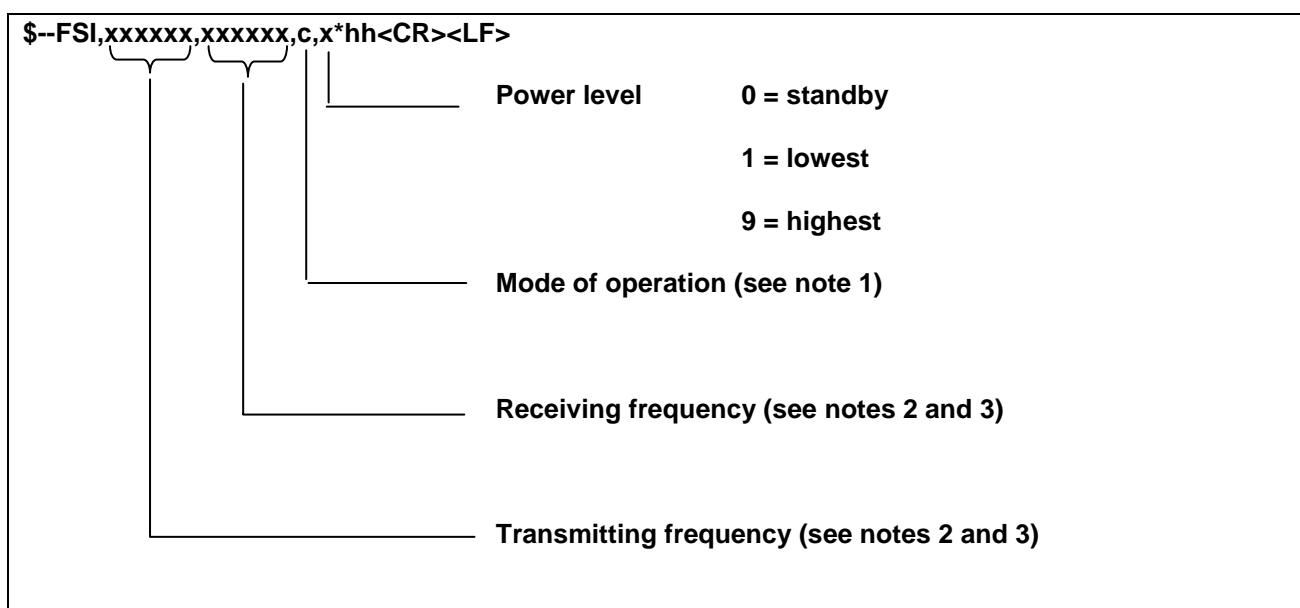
$--FSI,xxxxxx,xxxxxx,c,x*hh<CR><LF>

Power level 0 = standby

1 = lowest

9 = highest

Mode of operation (see note 1)

Receiving frequency (see notes 2 and 3)

Transmitting frequency (see notes 2 and 3)